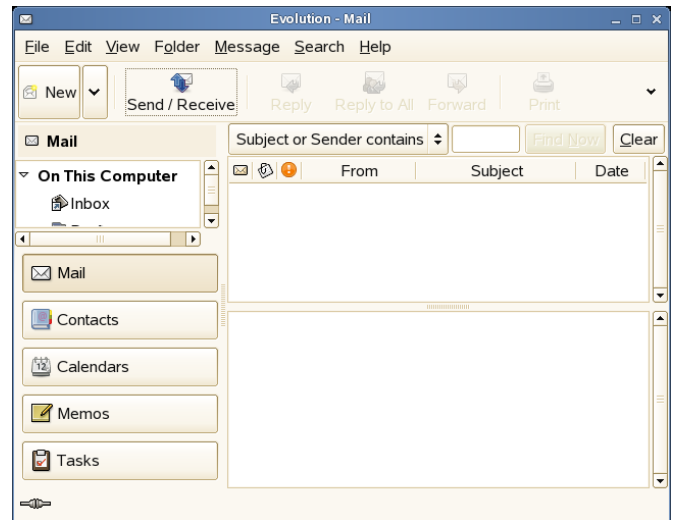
Evolution - Mail

File Edit View Folder Message Search Help

New
Send / Receive
Reply
Reply to All
Forward
Print

Mail

Subject or Sender contains
Find Now
Clear

On This Computer
Inbox

From
Subject
Date

Mail
Contacts
Calendars
Memos
Tasks